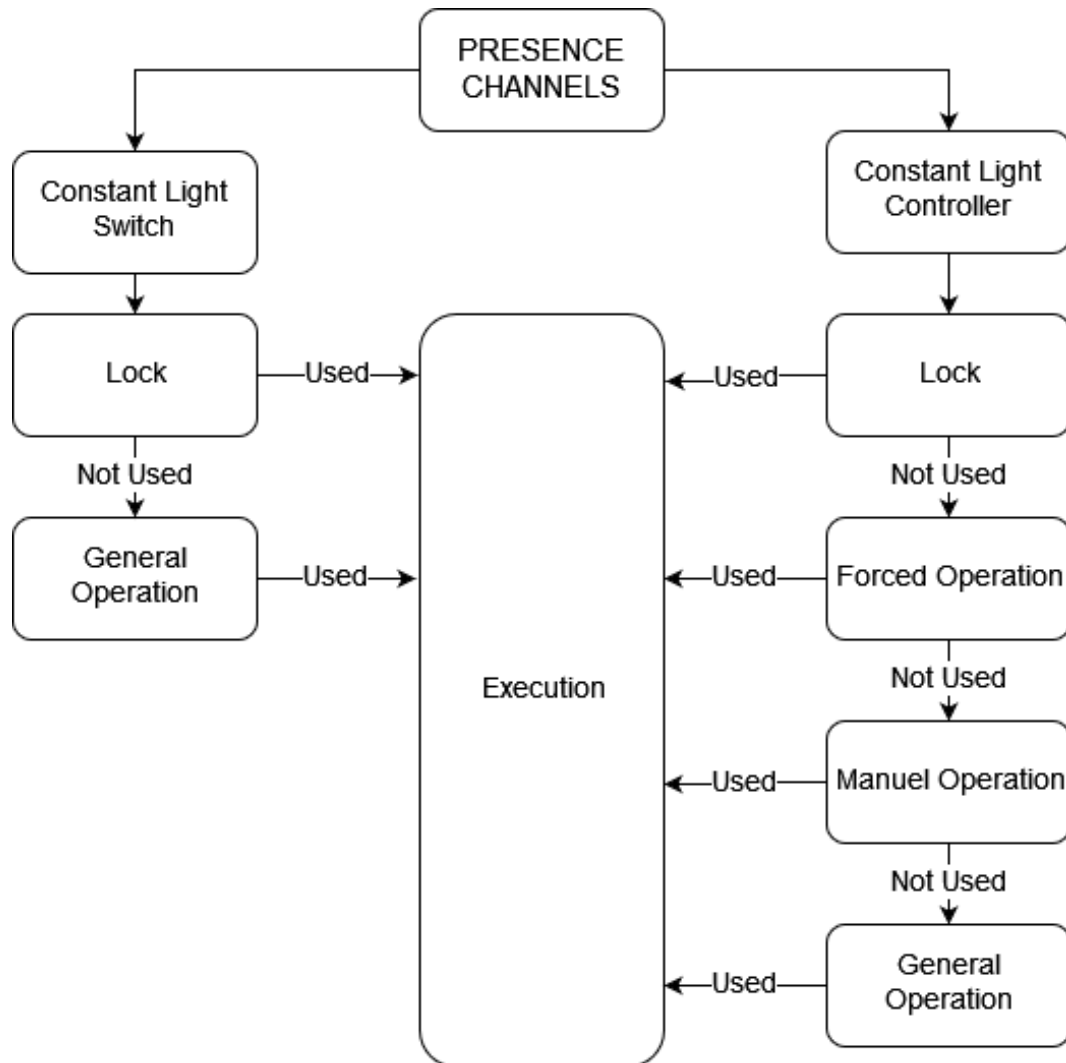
PRESENCE CHANNELS

Constant Light Switch

Lock

Used

Not Used

General Operation

Used

Constant Light Controller

Lock

Used

Not Used

Forced Operation

Used

Not Used

Manuel Operation

Used

Not Used

General Operation

Used

Execution